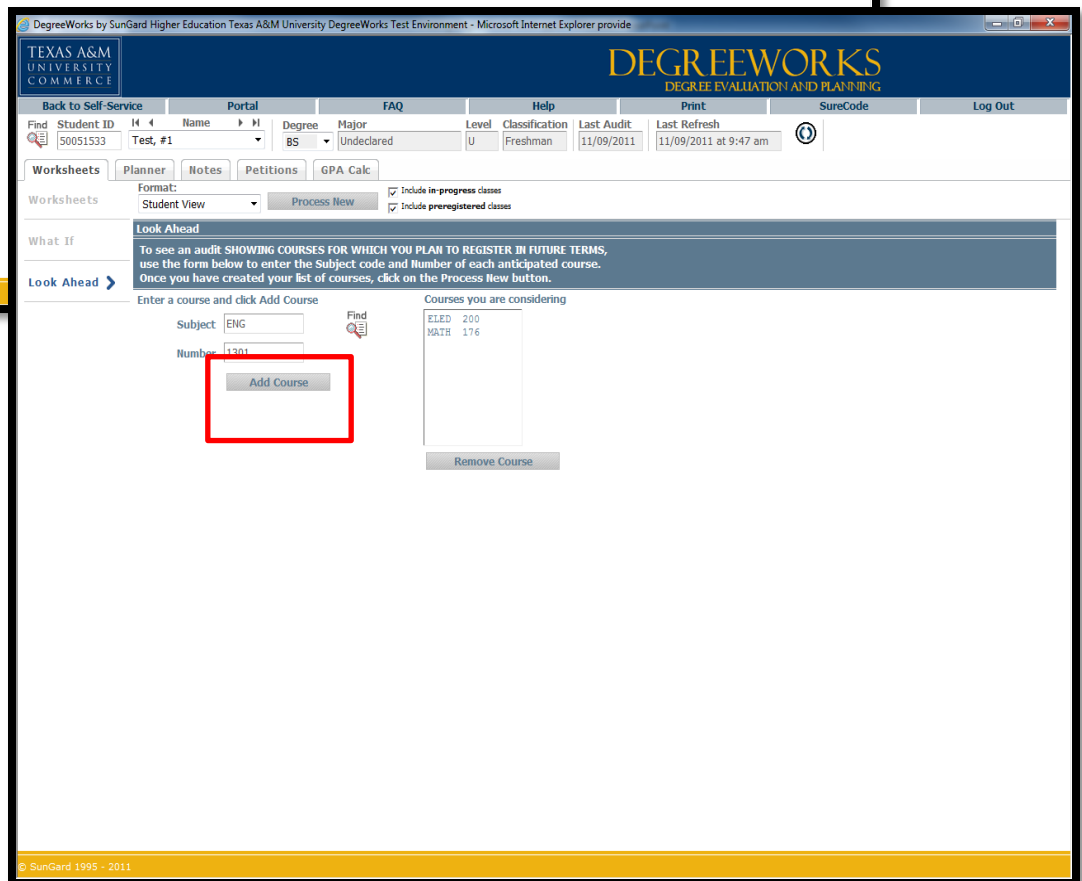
DegreeWorks by SunGard Higher Education Texas A&M University DegreeWorks Test Environment - Microsoft Internet Explorer provide

TEXAS A&M UNIVERSITY COMMERCE

DEGREEWORKS
DEGREE EVALUATION AND PLANNING

Back to Self-Service | Portal | FAQ | Help | Print | SureCode | Log Out

Find | Student ID 50051533 | Name Test, #1 | Degree BS | Major Undeclared | Level U | Classification Freshman | Last Audit 11/09/2011 | Last Refresh 11/09/2011 at 9:47 am

Worksheets | Planner | Notes | Petitions | GPA Calc

Worksheets

What If

Look Ahead

Format:
Student View
Process New
Include in-progress classes
Include preregistered classes

Look Ahead
To see an audit SHOWING COURSES FOR WHICH YOU PLAN TO REGISTER IN FUTURE TERMS, use the form below to enter the Subject code and Number of each anticipated course. Once you have created your list of courses, click on the Process New button.

Enter a course and click Add Course
Subject ENG
Find
Number 1301
Add Course

Courses you are considering
ELED 200
MATH 176
Remove Course

© SunGard 1995 - 2011